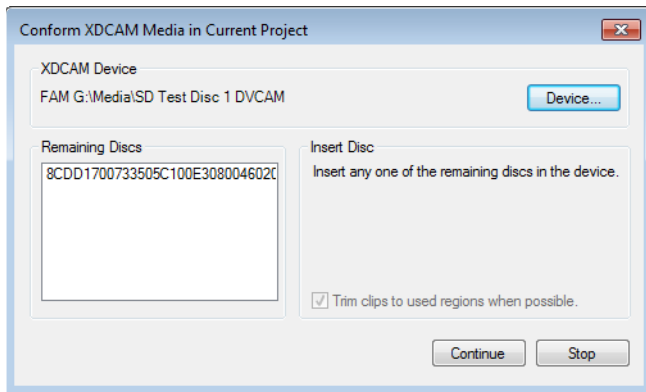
Conform XDCAM Media in Current Project

XDCAM Device

FAM G:\Media\SD Test Disc 1 DVCAM

Device...

Remaining Discs

8CDD1700733505C100E30800460 2C

Insert Disc

Insert any one of the remaining discs in the device.

Trim clips to used regions when possible.

Continue

Stop